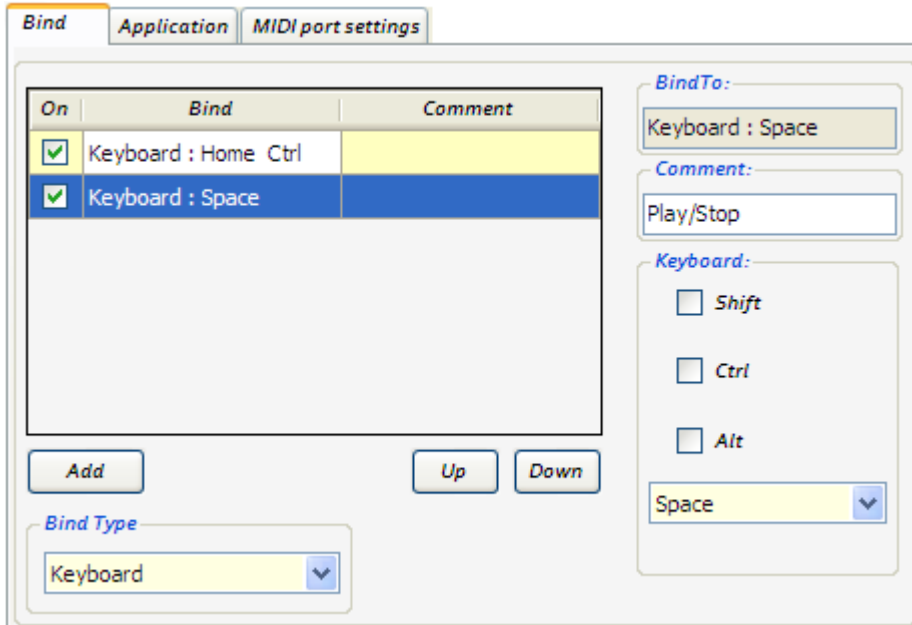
Bind | Application | MIDI port settings

| On | Bind | Comment |
|---|---|---|
| ☑ | Keyboard : Home Ctrl | |
| ☑ | Keyboard : Space | |

Add

Up

Down

Bind Type

Keyboard

BindTo:

Keyboard : Space

Comment:

Play/Stop

Keyboard:

Shift

Ctrl

Alt

Space